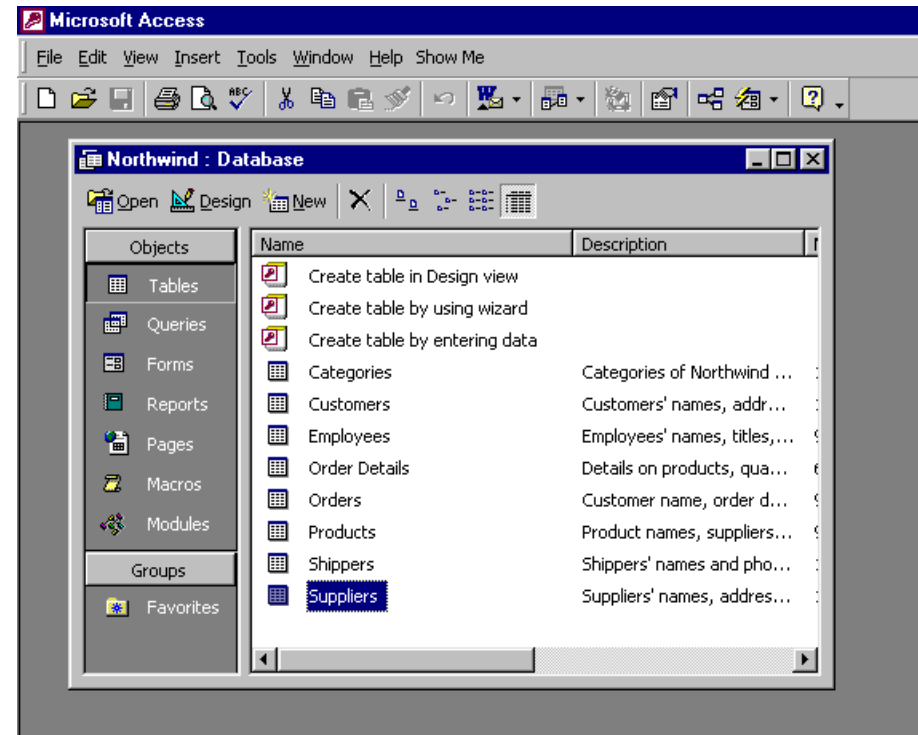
Microsoft Access

File Edit View Insert Tools Window Help Show Me

Northwind : Database

Open Design New

Objects
Tables
Queries
Forms
Reports
Pages
Macros
Modules
Groups
Favorites

| Name | Description |
|---|---|
| Create table in Design view | |
| Create table by using wizard | |
| Create table by entering data | |
| Categories | Categories of Northwind ... |
| Customers | Customers' names, addr... |
| Employees | Employees' names, titles,... |
| Order Details | Details on products, qua... |
| Orders | Customer name, order d... |
| Products | Product names, suppliers... |
| Shippers | Shippers' names and pho... |
| Suppliers | Suppliers' names, addres... |